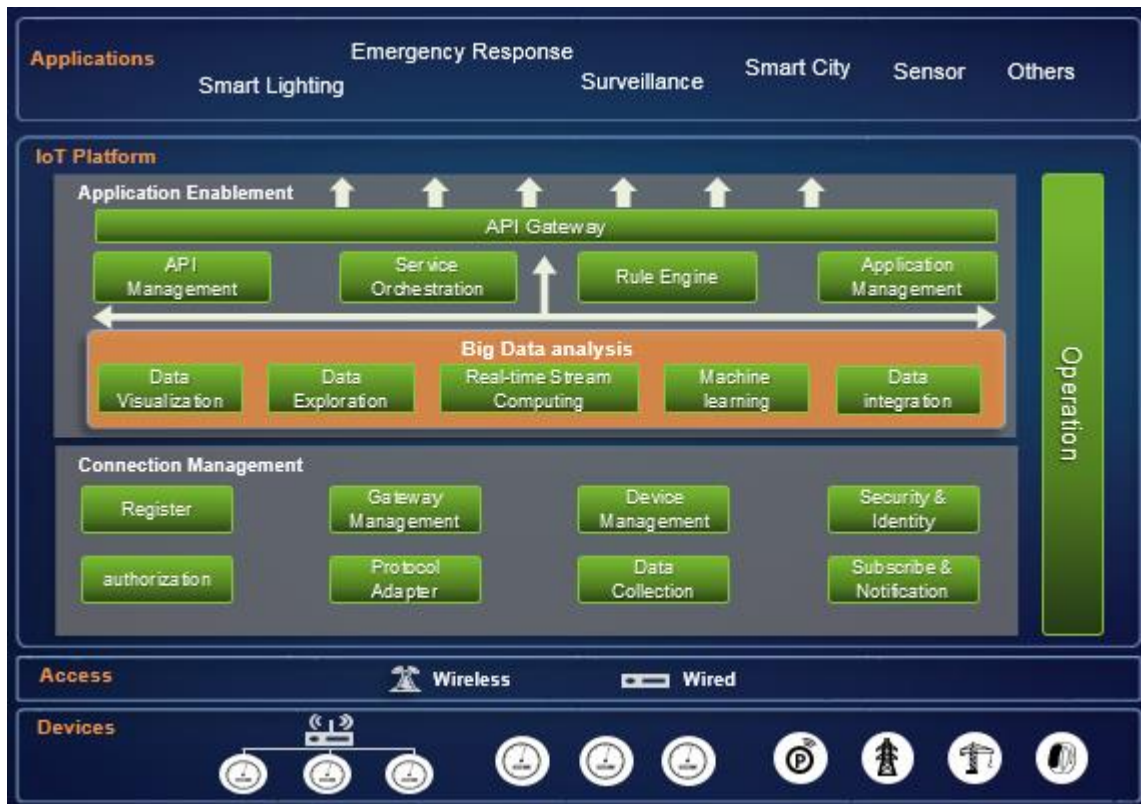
Applications
Emergency Response
Smart Lighting
Surveillance
Smart City
Sensor
Others

IoT Platform

Application Enablement

API Gateway

API Management
Service Orchestration
Rule Engine
Application Management

Big Data analysis

Data Visualization
Data Exploration
Real-time Stream Computing
Machine learning
Data integration

Operation

Connection Management

Register
Gateway Management
Device Management
Security & Identity
authorization
Protocol Adapter
Data Collection
Subscribe & Notification

Access
Wireless
Wired

Devices